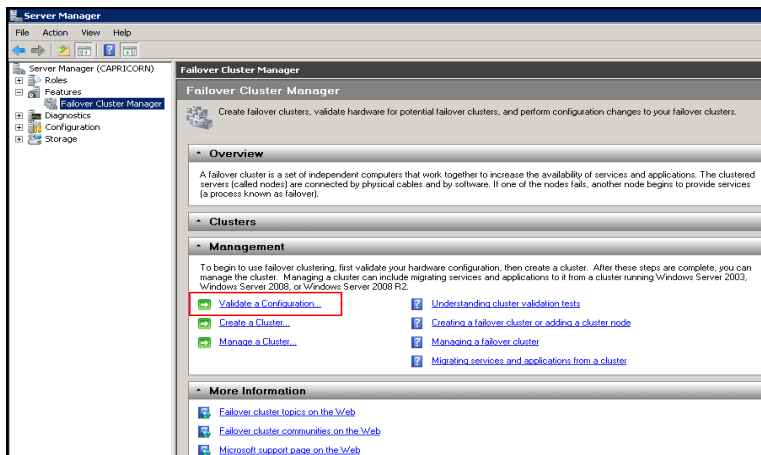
Server Manager

File Action View Help

Server Manager (CAPRICORN)
Roles
Features
Failover Cluster Manager
Diagnostics
Configuration
Storage

Failover Cluster Manager

Failover Cluster Manager

Create failover clusters, validate hardware for potential failover clusters, and perform configuration changes to your failover clusters.

Overview

A failover cluster is a set of independent computers that work together to increase the availability of services and applications. The clustered servers (called nodes) are connected by physical cables and by software. If one of the nodes fails, another node begins to provide services (a process known as failover).

Clusters

Management

To begin to use failover clustering, first validate your hardware configuration, then create a cluster. After these steps are complete, you can manage the cluster. Managing a cluster can include migrating services and applications to it from a cluster running Windows Server 2003, Windows Server 2008, or Windows Server 2008 R2.

Validate a Configuration...

Understanding cluster validation tests

Create a Cluster...

Creating a failover cluster or adding a cluster node

Manage a Cluster...

Managing a failover cluster

Migrating services and applications from a cluster

More Information

Failover cluster topics on the Web

Failover cluster communities on the Web

Microsoft support page on the Web